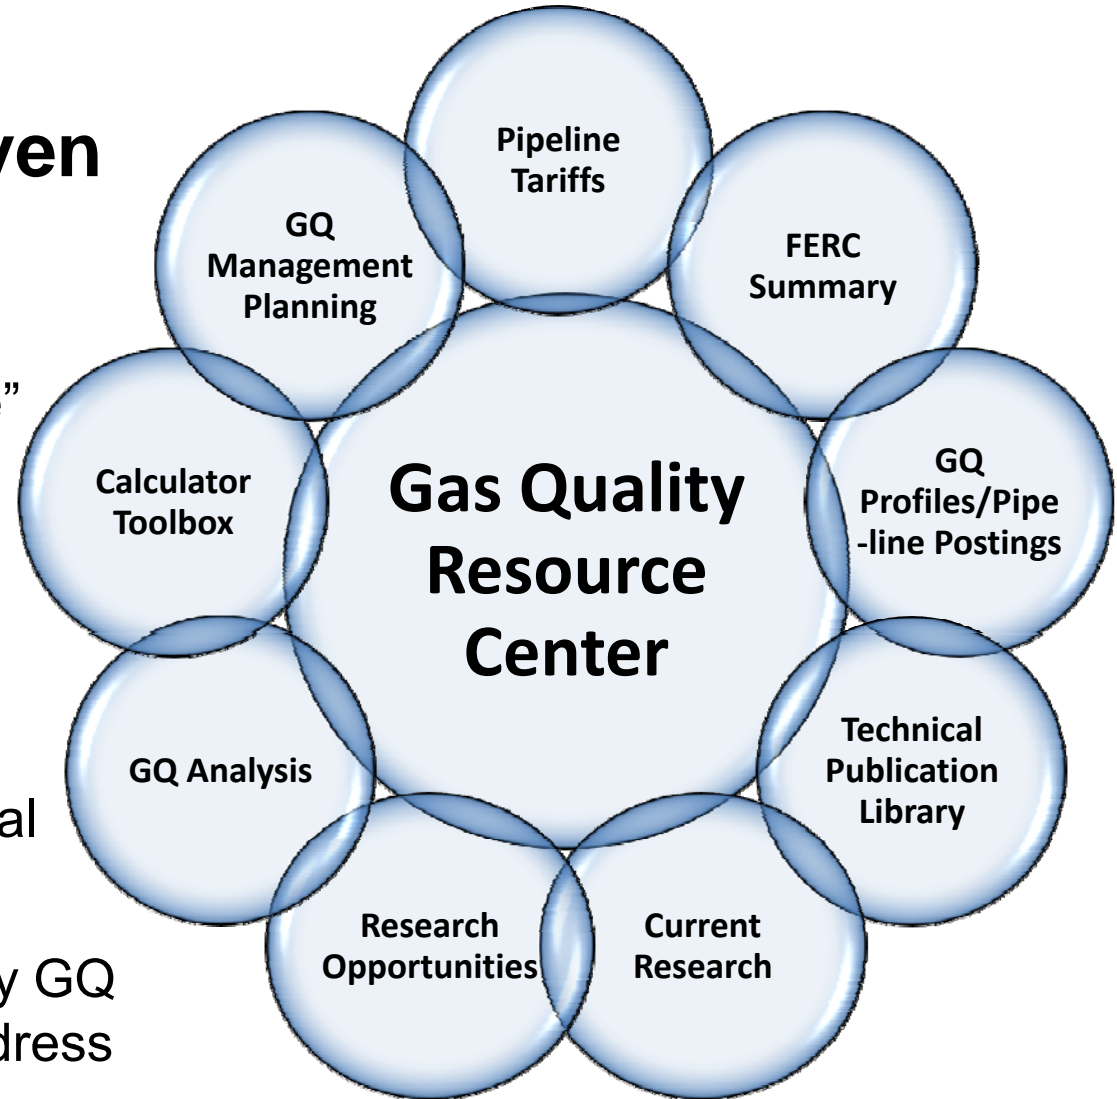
ven

”

al

y GQ
dress

Pipeline Tariffs

GQ Management Planning

FERC Summary

Calculator Toolbox

Gas Quality Resource Center

GQ Profiles/Pipe-line Postings

GQ Analysis

Technical Publication Library

Research Opportunities

Current Research